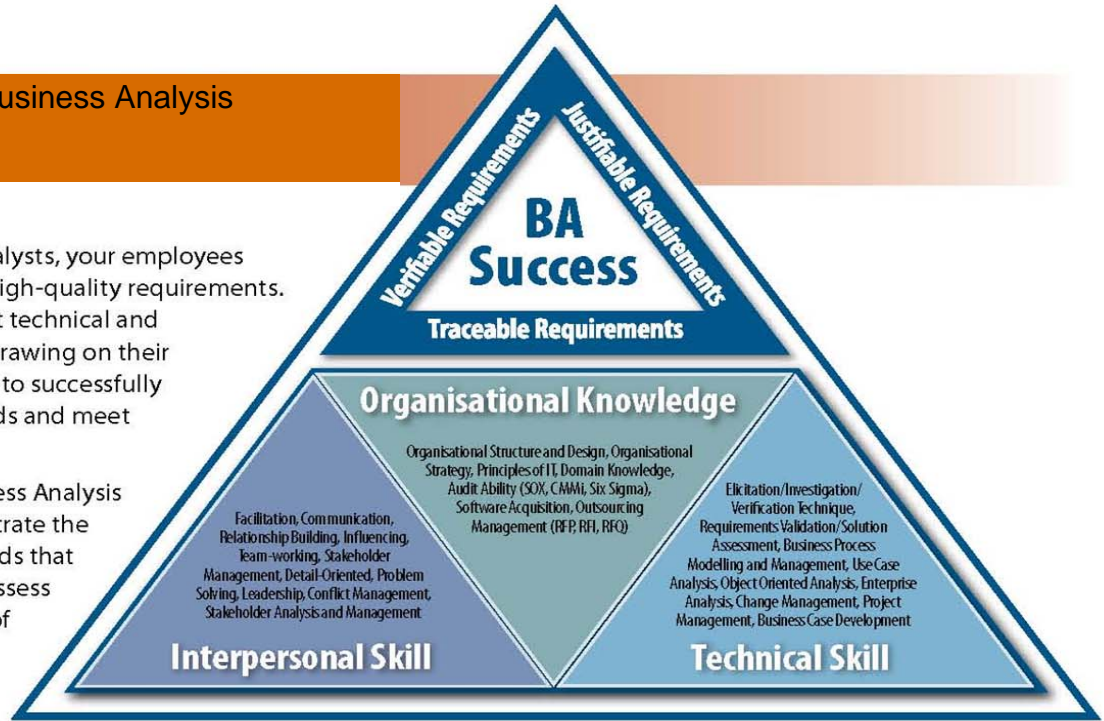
usiness Analysis

alysts, your employees
igh-quality requirements.
t technical and
rawing on their
to successfully
ds and meet

ess Analysis
trate the
ds that
ssess
of

Verifiable Requirements

Justifiable Requirements

BA
Success

Traceable Requirements

Organisational Knowledge

Organisational Structure and Design, Organisational Strategy, Principles of IT, Domain Knowledge, Audit Ability (SOX, CMMi, Six Sigma), Software Acquisition, Outsourcing Management (RFP, RFI, RFQ)

Facilitation, Communication, Relationship Building, Influencing, Team-working, Stakeholder Management, Detail-Oriented, Problem Solving, Leadership, Conflict Management, Stakeholder Analysis and Management

Interpersonal Skill

Elicitation/Investigation/ Verification Technique, Requirements Validation/Solution Assessment, Business Process Modelling and Management, Use Case Analysis, Object Oriented Analysis, Enterprise Analysis, Change Management, Project Management, Business Case Development

Technical Skill